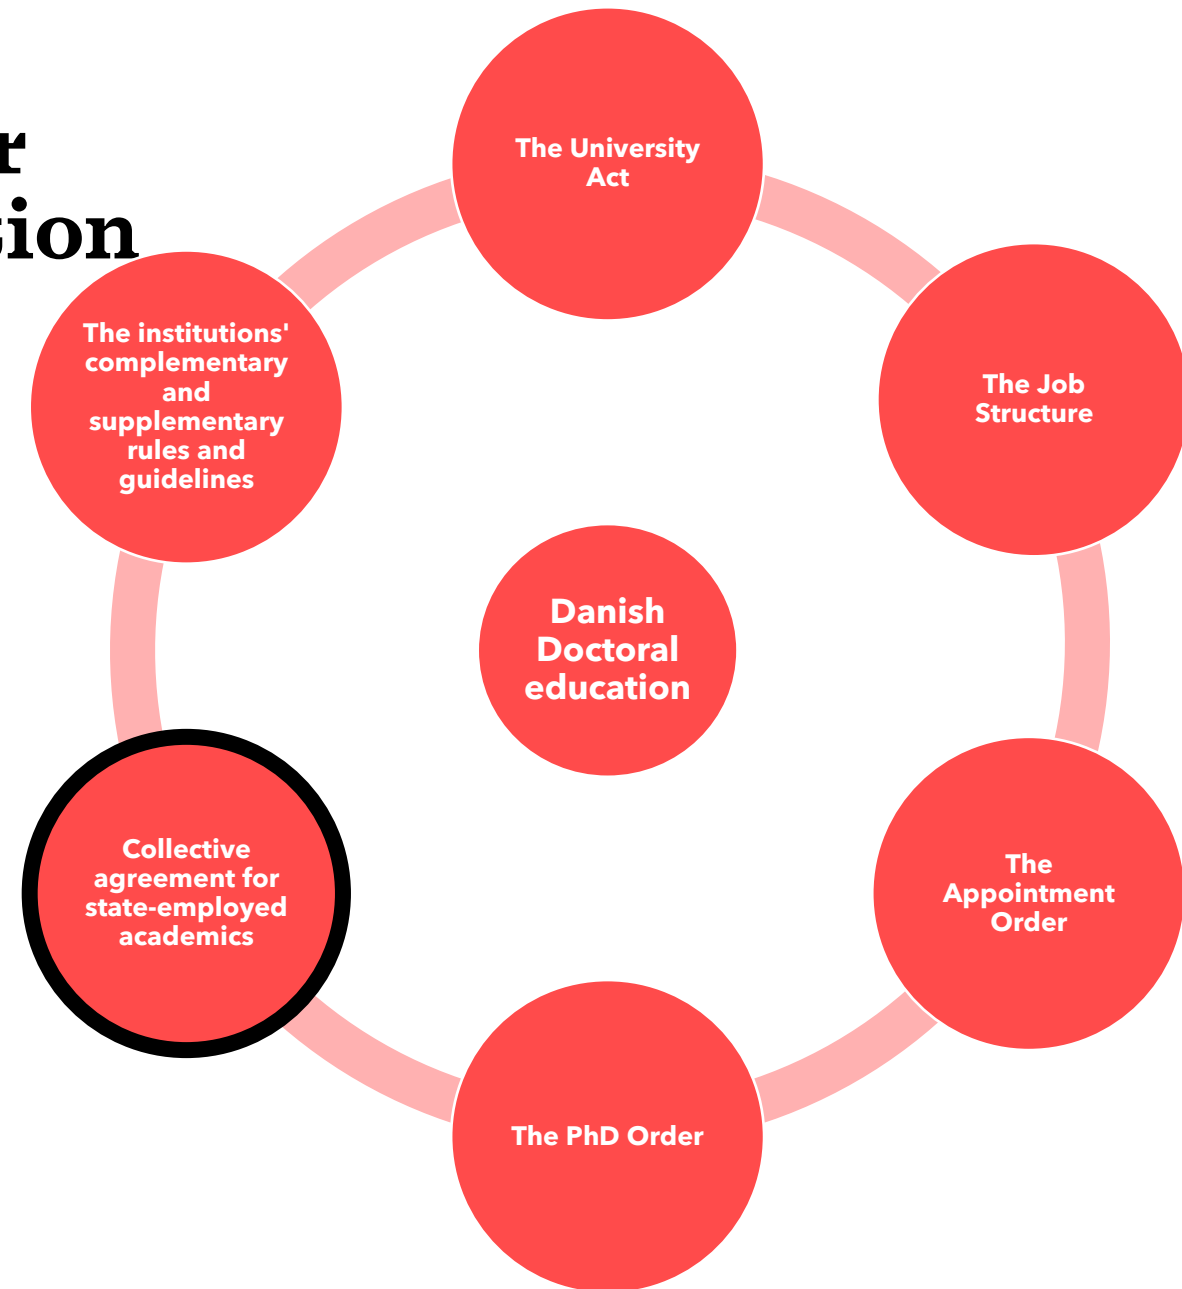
r
sion

The University Act

The Job Structure

The Appointment Order

The PhD Order

Collective agreement for state-employed academics

The institutions' complementary and supplementary rules and guidelines

Danish Doctoral education